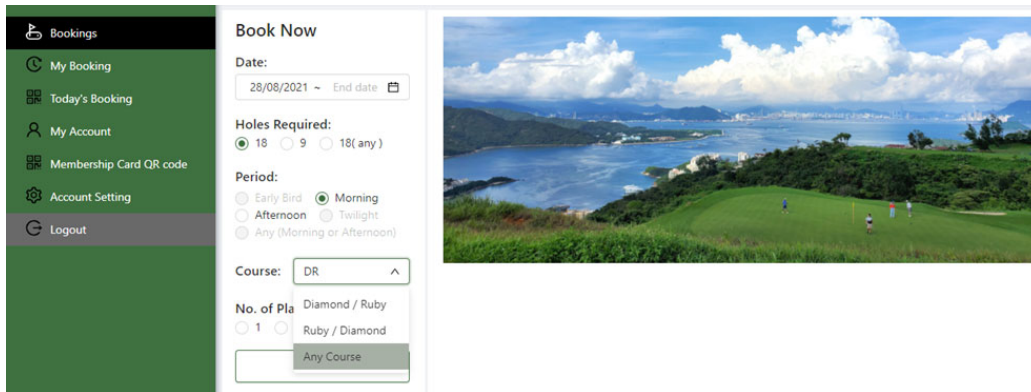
Bookings
My Booking
Today's Booking
My Account
Membership Card QR code
Account Setting
Logout

Book Now

Date:
28/08/2021 ~ End date

Holes Required:
18 9 18( any )

Period:
Early Bird Morning
Afternoon Twilight
Any (Morning or Afternoon)

Course: DR

Diamond / Ruby
Ruby / Diamond
Any Course

No. of Pla
1